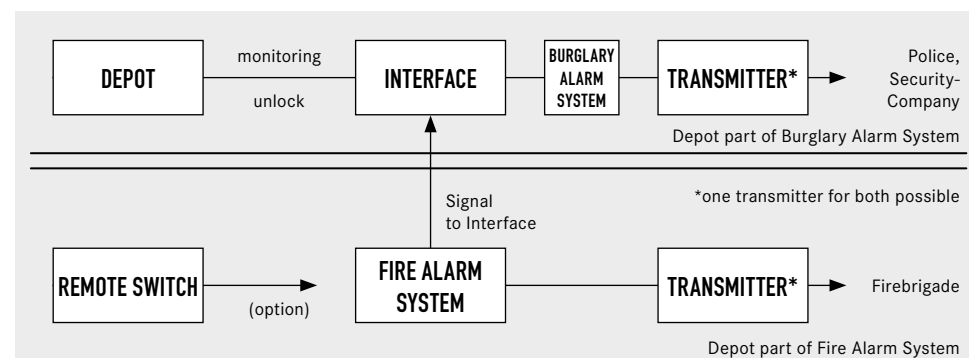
DEPOT

monitoring

unlock

INTERFACE

BURGLARY ALARM SYSTEM

TRANSMITTER*

Police, Security-Company

Depot part of Burglary Alarm System

Signal to Interface

*one transmitter for both possible

REMOTE SWITCH

(option)

FIRE ALARM SYSTEM

TRANSMITTER*

Firebrigade

Depot part of Fire Alarm System